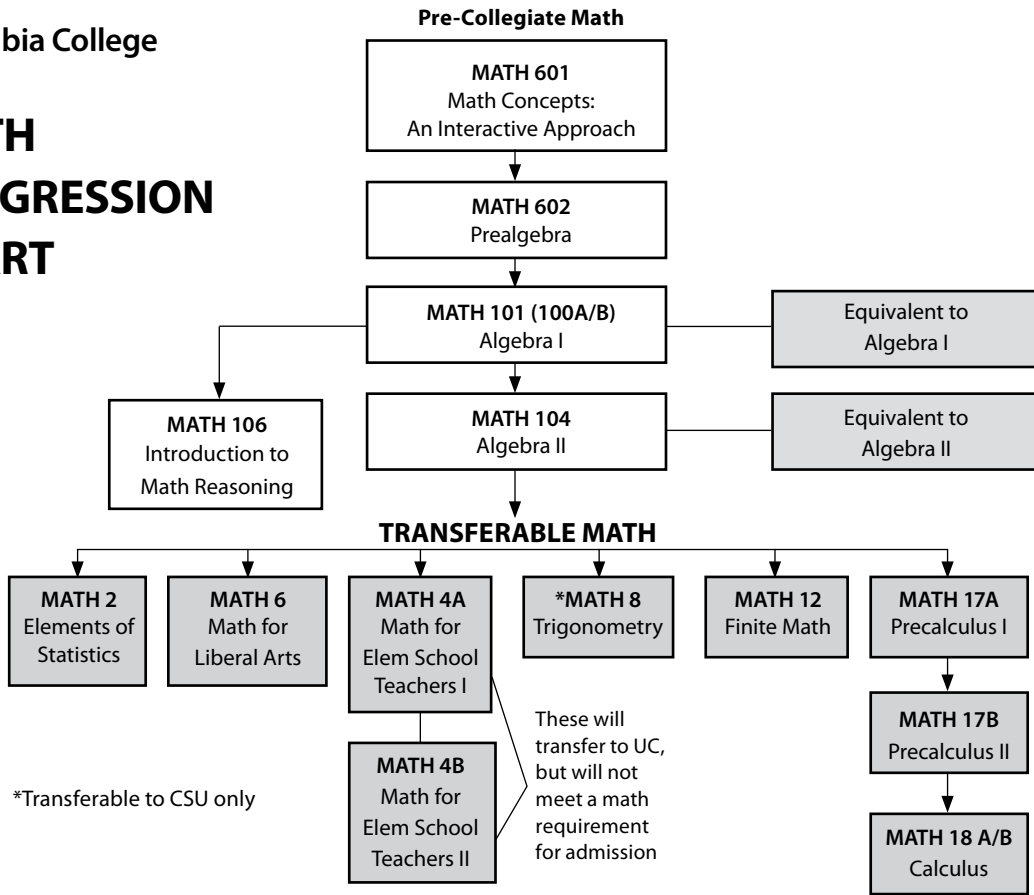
bia College

TH
GRESSION
RT

Pre-Collegiate Math

MATH 601
Math Concepts:
An Interactive Approach

MATH 602
Prealgebra

MATH 101 (100A/B)
Algebra I

Equivalent to
Algebra I

MATH 106
Introduction to
Math Reasoning

MATH 104
Algebra II

Equivalent to
Algebra II

TRANSFERABLE MATH

MATH 2
Elements of
Statistics

MATH 6
Math for
Liberal Arts

MATH 4A
Math for
Elem School
Teachers I

*MATH 8
Trigonometry

MATH 12
Finite Math

MATH 17A
Precalculus I

MATH 4B
Math for
Elem School
Teachers II

These will transfer to UC, but will not meet a math requirement for admission

MATH 17B
Precalculus II

MATH 18 A/B
Calculus

*Transferable to CSU only